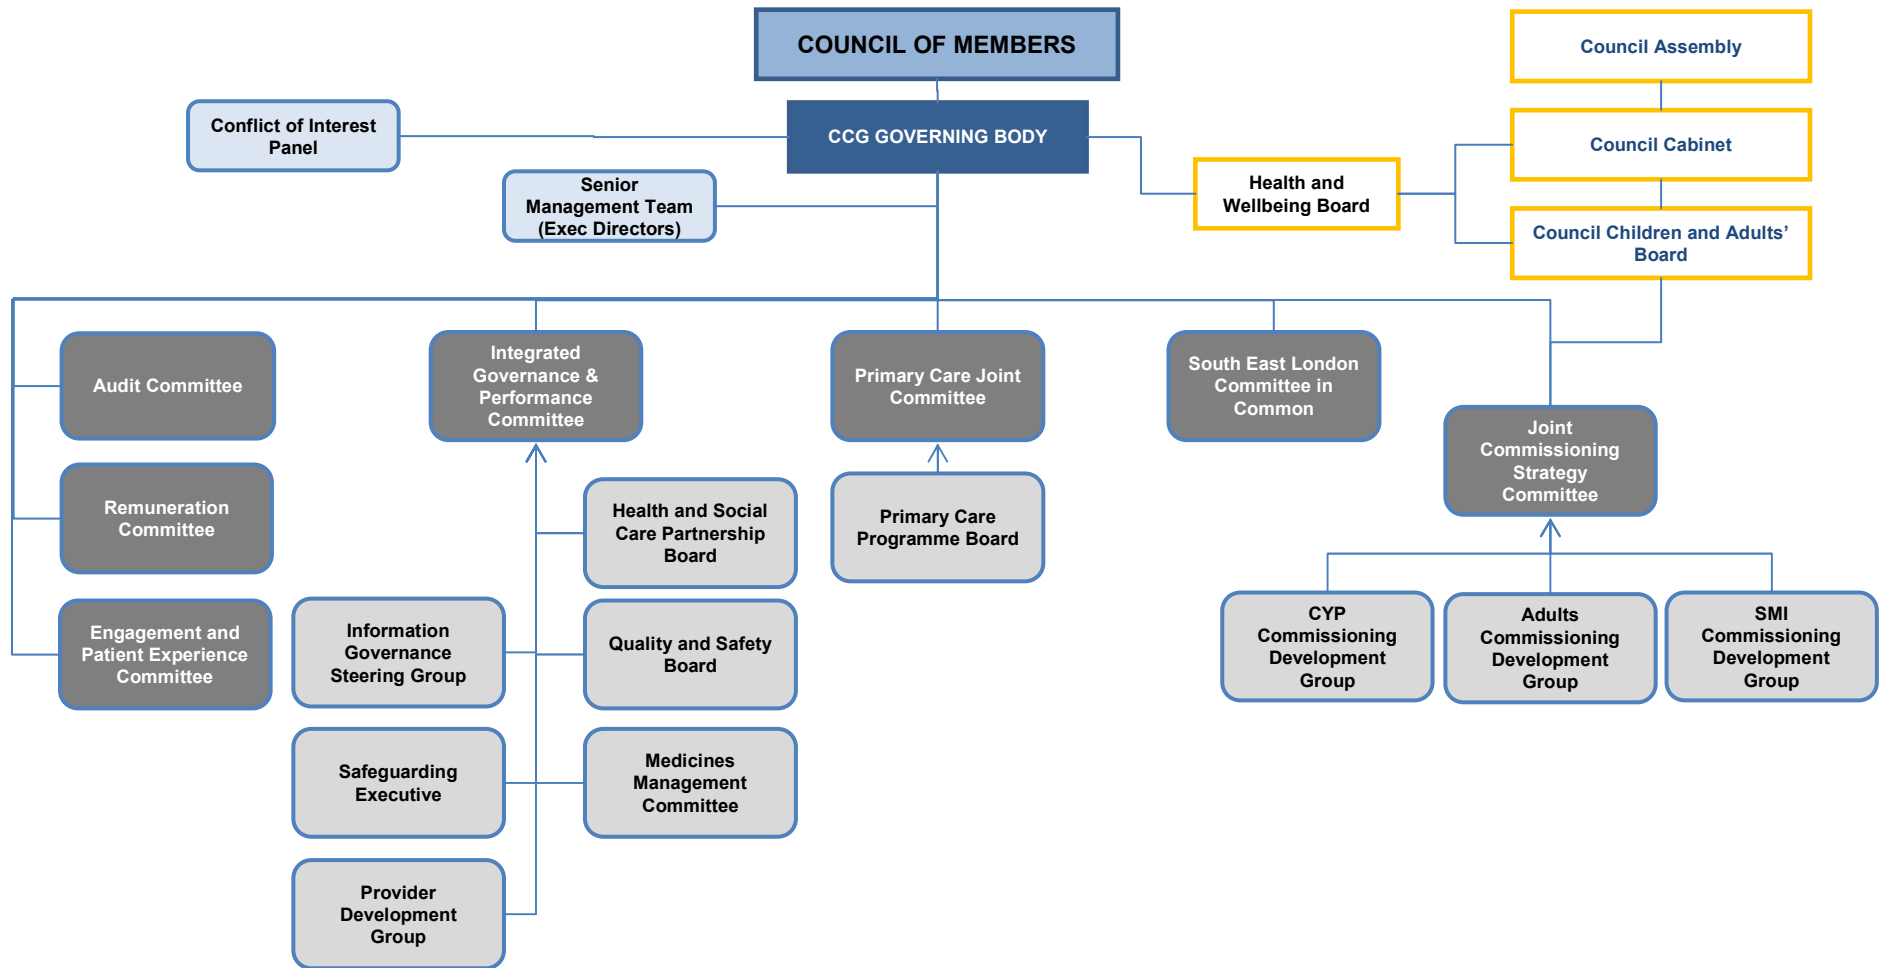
COUNCIL OF MEMBERS

Council Assembly

Conflict of Interest Panel

CCG GOVERNING BODY

Council Cabinet

Senior Management Team (Exec Directors)

Health and Wellbeing Board

Council Children and Adults' Board

Audit Committee

Integrated Governance & Performance Committee

Primary Care Joint Committee

South East London Committee in Common

Joint Commissioning Strategy Committee

Remuneration Committee

Health and Social Care Partnership Board

Primary Care Programme Board

CYP Commissioning Development Group

Adults Commissioning Development Group

SMI Commissioning Development Group

Engagement and Patient Experience Committee

Information Governance Steering Group

Quality and Safety Board

Safeguarding Executive

Medicines Management Committee

Provider Development Group